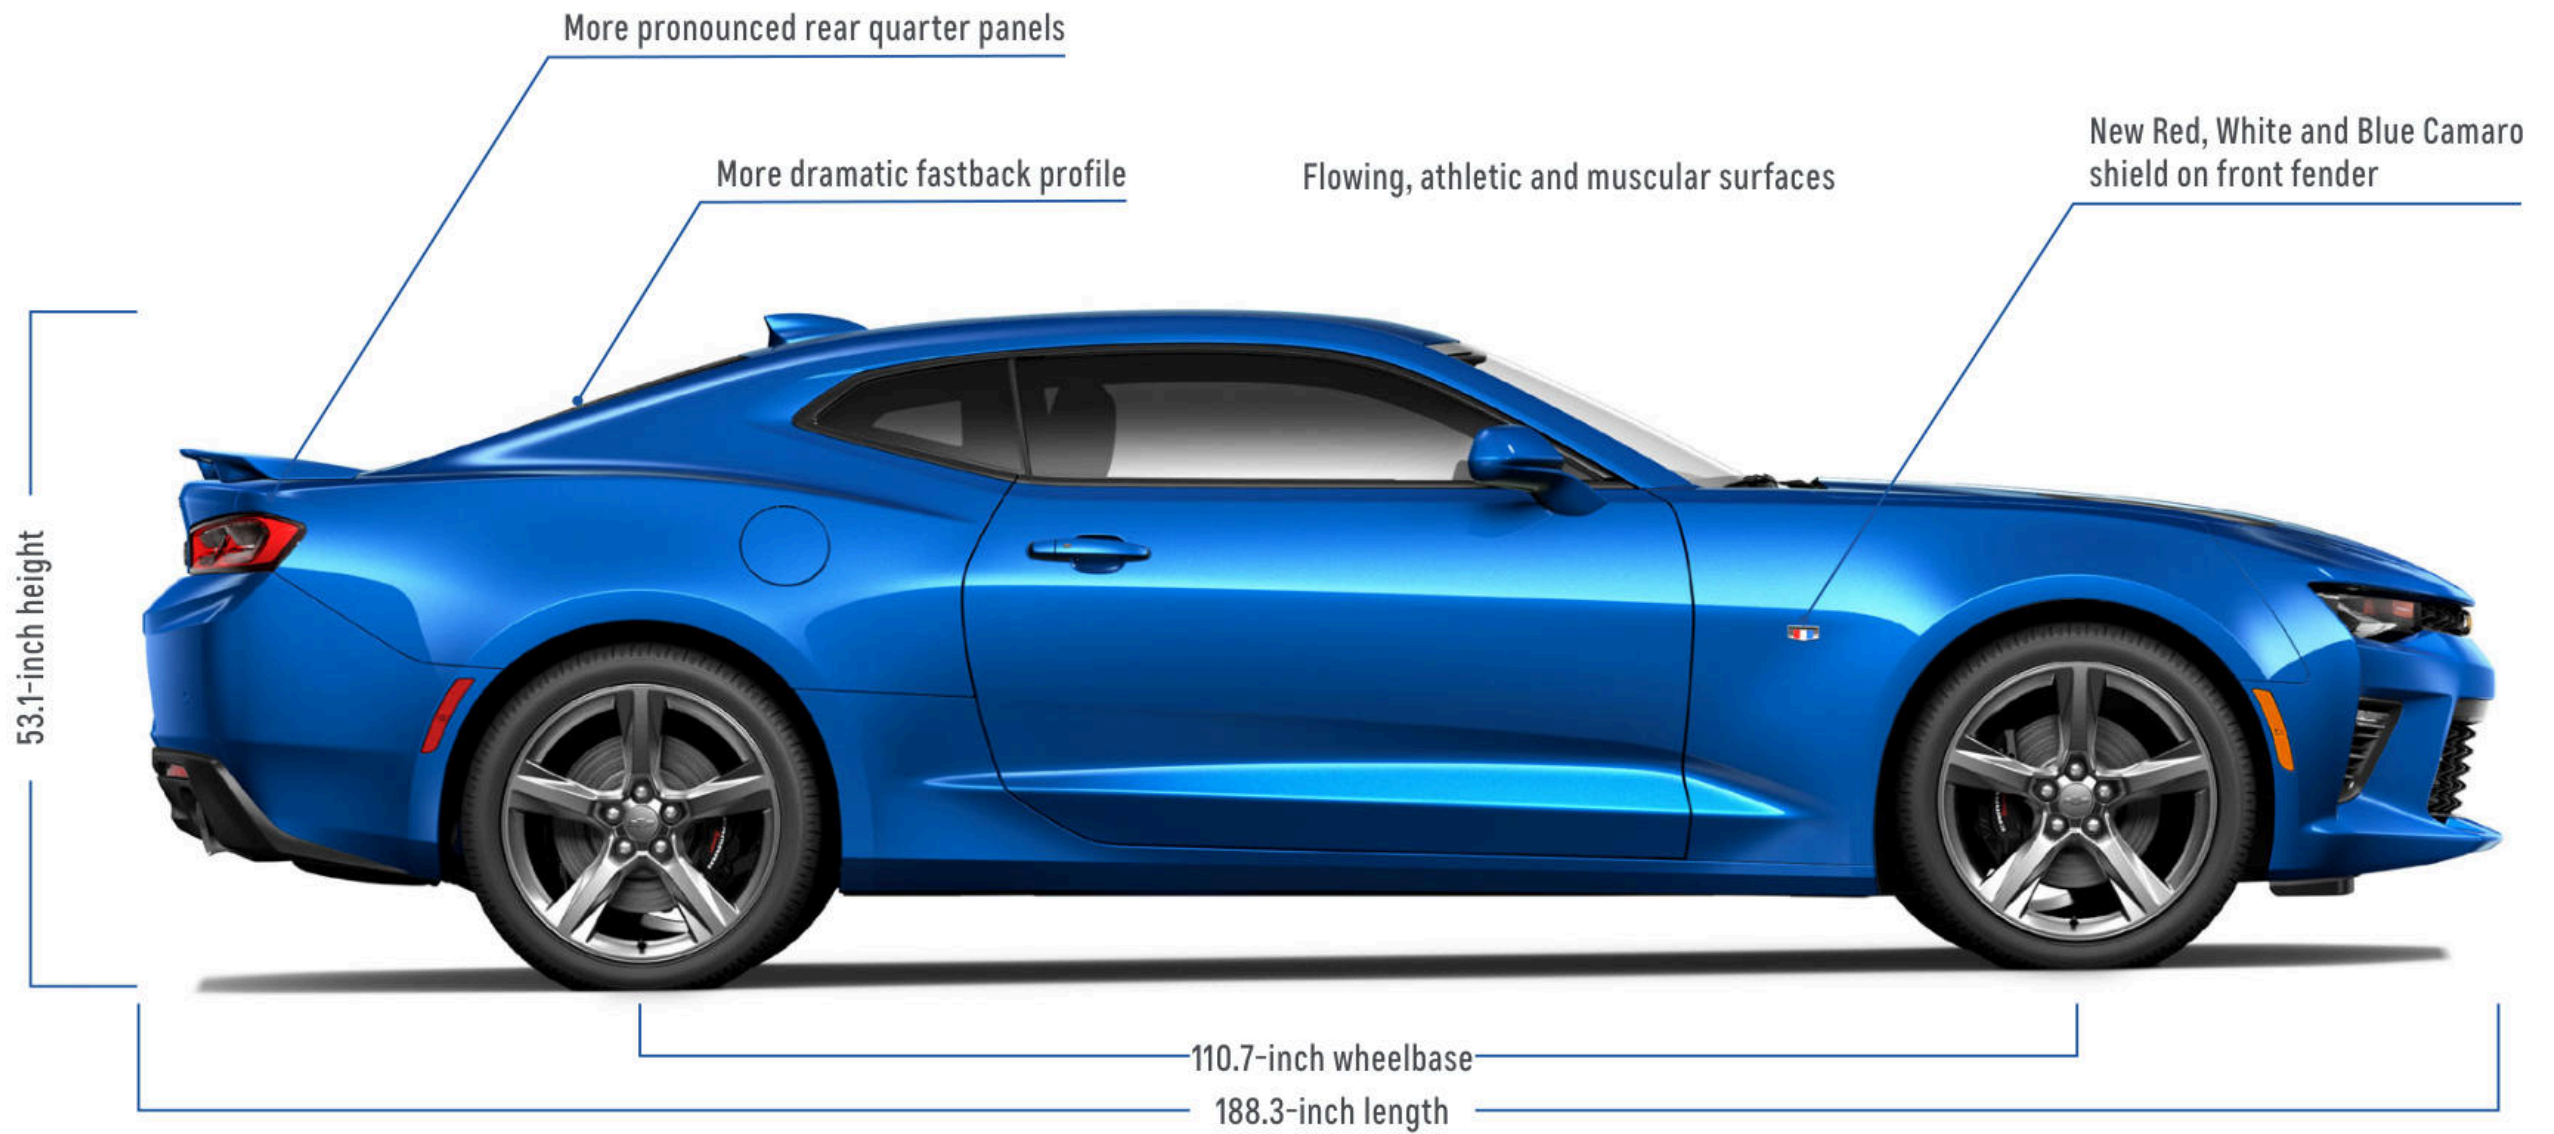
More pronounced rear quarter panels

More dramatic fastback profile

Flowing, athletic and muscular surfaces

New Red, White and Blue Camaro shield on front fender

53.1-inch height

110.7-inch wheelbase

188.3-inch length